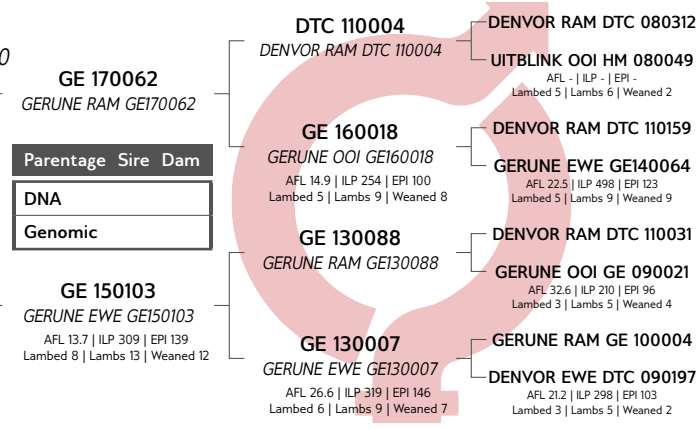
0

GE 170062
GERUNE RAM GE170062

Parentage Sire Dam

DNA

Genomic

GE 150103
GERUNE EWE GE150103
AFL 13.7 | ILP 309 | EPI 139
Lambed 8 | Lambs 13 | Weaned 12

DTC 110004
DENVOR RAM DTC 110004

GE 160018
GERUNE OOI GE160018
AFL 14.9 | ILP 254 | EPI 100
Lambed 5 | Lambs 9 | Weaned 8

GE 130088
GERUNE RAM GE130088

GE 130007
GERUNE EWE GE130007
AFL 26.6 | ILP 319 | EPI 146
Lambed 6 | Lambs 9 | Weaned 7

DENVOR RAM DTC 080312

UITBLINK OOI HM 080049
AFL - | ILP - | EPI -
Lambed 5 | Lambs 6 | Weaned 2

DENVOR RAM DTC 110159

GERUNE EWE GE140064
AFL 22.5 | ILP 498 | EPI 123
Lambed 5 | Lambs 9 | Weaned 9

DENVOR RAM DTC 110031

GERUNE OOI GE 090021
AFL 32.6 | ILP 210 | EPI 96
Lambed 3 | Lambs 5 | Weaned 4

GERUNE RAM GE 100004

DENVOR EWE DTC 090197
AFL 21.2 | ILP 298 | EPI 103
Lambed 3 | Lambs 5 | Weaned 2